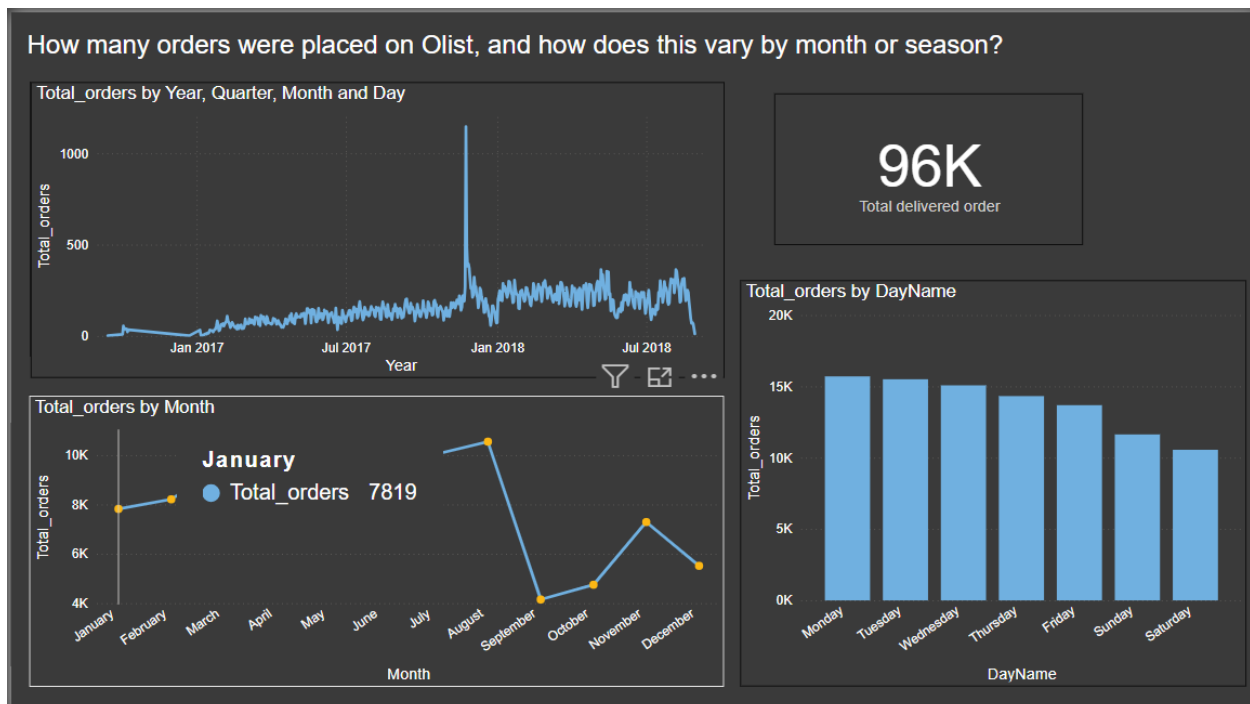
How many orders were placed on Olist, and how does this vary by month or season?

Total_orders by Year, Quarter, Month and Day

Total_orders

1000
500
0

Jan 2017
Jul 2017
Jan 2018
Jul 2018

Year

96K
Total delivered order

Total_orders by DayName

20K
15K
10K
5K
0K

Total_orders

Monday
Tuesday
Wednesday
Thursday
Friday
Sunday
Saturday

DayName

Total_orders by Month

January
Total_orders 7819

Total_orders

10K
8K
6K
4K

January
February
March
April
May
June
July
August
September
October
November
December

Month